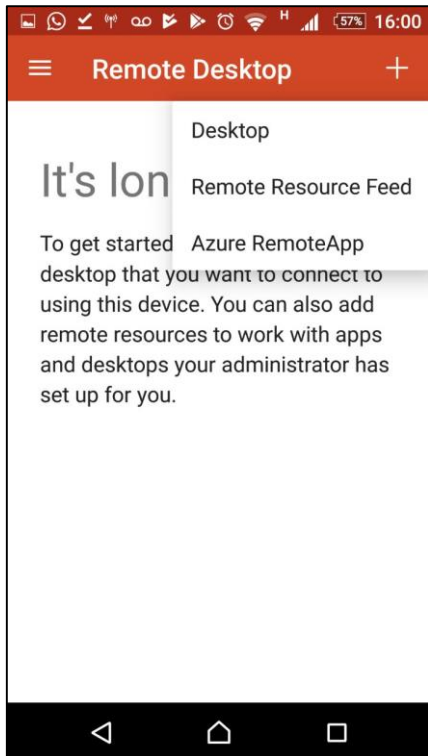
H 57% 16:00

Remote Desktop +

Desktop

Remote Resource Feed

Azure RemoteApp

It's lon

To get started
desktop that you want to connect to using this device. You can also add remote resources to work with apps and desktops your administrator has set up for you.